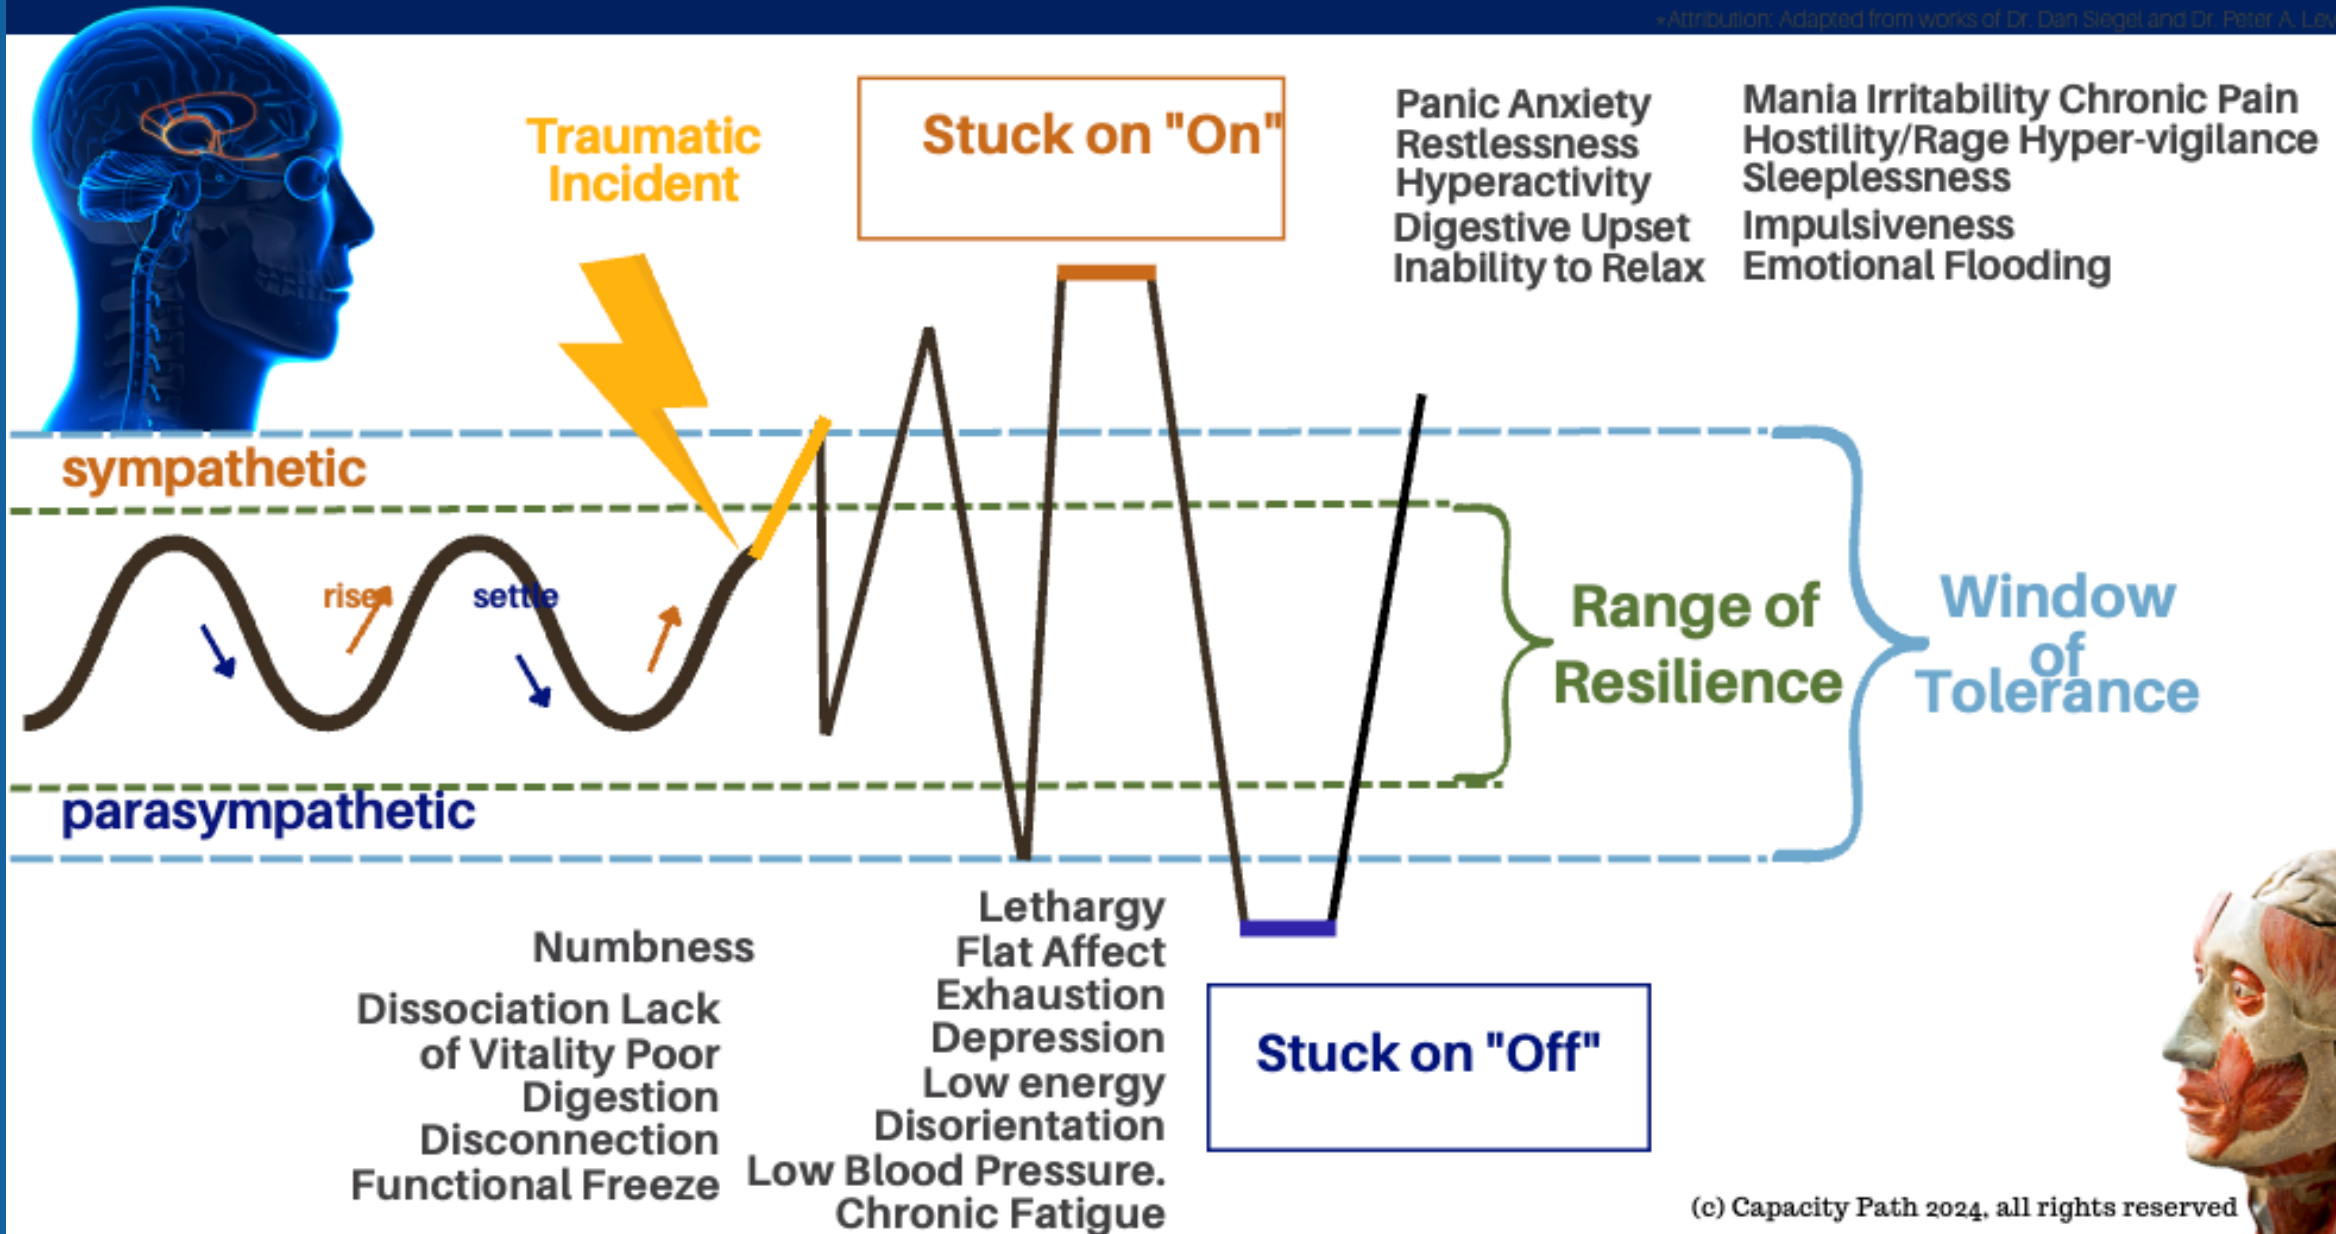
*Attribution: Adapted from works of Dr. Dan Siegel and Dr. Peter A. Lev

Traumatic Incident

Stuck on "On"

Panic Anxiety
Restlessness
Hyperactivity
Digestive Upset
Inability to Relax

Mania Irritability Chronic Pain
Hostility/Rage Hyper-vigilance
Sleeplessness
Impulsiveness
Emotional Flooding

sympathetic

rise

settle

Range of Resilience

Window of Tolerance

parasympathetic

Numbness

Dissociation Lack of Vitality Poor Digestion Disconnection Functional Freeze

Lethargy
Flat Affect
Exhaustion
Depression
Low energy
Disorientation
Low Blood Pressure.
Chronic Fatigue

Stuck on "Off"

(c) Capacity Path 2024, all rights reserved